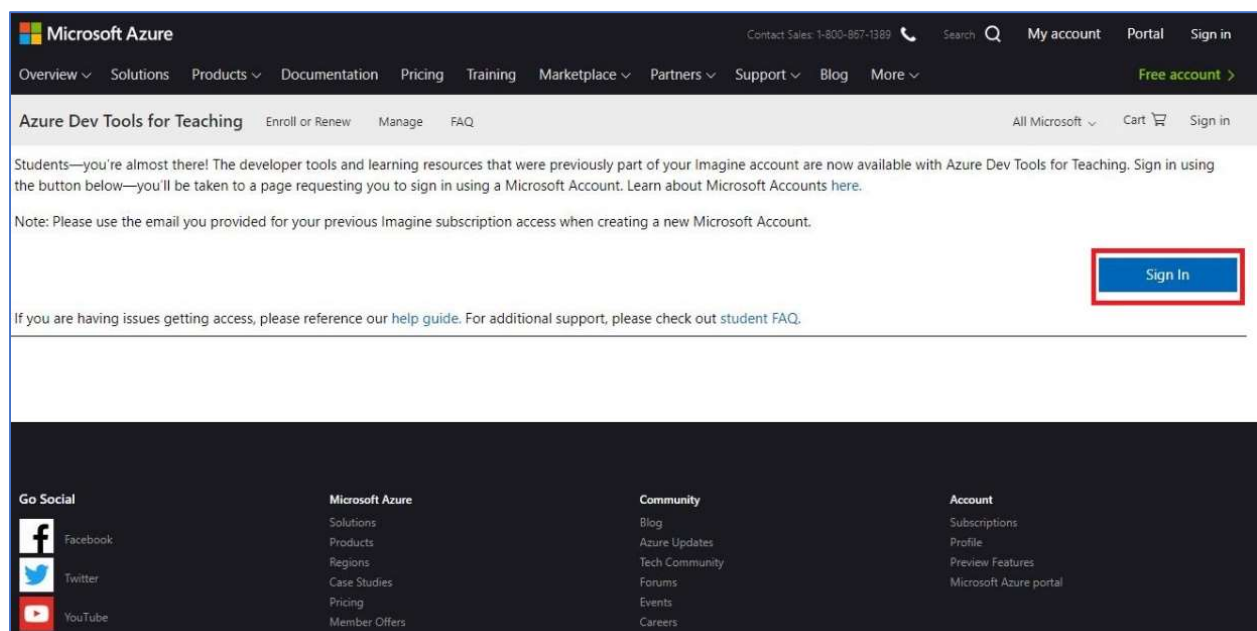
Microsoft Azure

Contact Sales: 1-800-867-1389 Search My account Portal Sign in

Overview Solutions Products Documentation Pricing Training Marketplace Partners Support Blog More Free account >

Azure Dev Tools for Teaching Enroll or Renew Manage FAQ All Microsoft Cart Sign in

Students—you're almost there! The developer tools and learning resources that were previously part of your Imagine account are now available with Azure Dev Tools for Teaching. Sign in using the button below—you'll be taken to a page requesting you to sign in using a Microsoft Account. Learn about Microsoft Accounts here.

Note: Please use the email you provided for your previous Imagine subscription access when creating a new Microsoft Account.

Sign In

If you are having issues getting access, please reference our help guide. For additional support, please check out student FAQ.

Go Social
Facebook
Twitter
YouTube

Microsoft Azure
Solutions
Products
Regions
Case Studies
Pricing
Member Offers

Community
Blog
Azure Updates
Tech Community
Forums
Events
Careers

Account
Subscriptions
Profile
Preview Features
Microsoft Azure portal